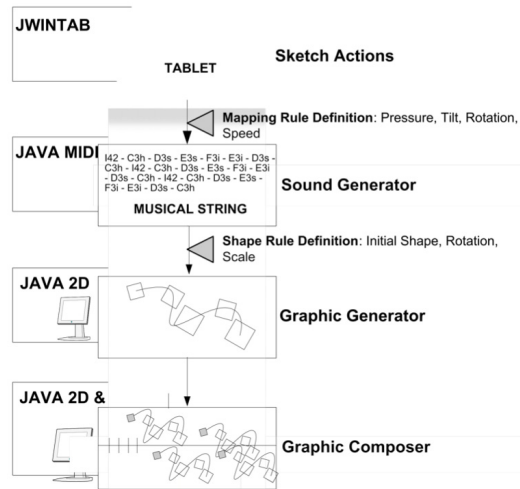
JWINTAB

TABLET

Sketch Actions

Mapping Rule Definition: Pressure, Tilt, Rotation, Speed

JAVA MIDI

I42 - C3h - D3s - E3s - F3i - E3i - D3s - C3h - I42 - C3h - D3s - E3s - F3i - E3i - D3s - C3h - I42 - C3h - D3s - E3s - F3i - E3i - D3s - C3h

MUSICAL STRING

Sound Generator

Shape Rule Definition: Initial Shape, Rotation, Scale

JAVA 2D

Graphic Generator

JAVA 2D &

Graphic Composer